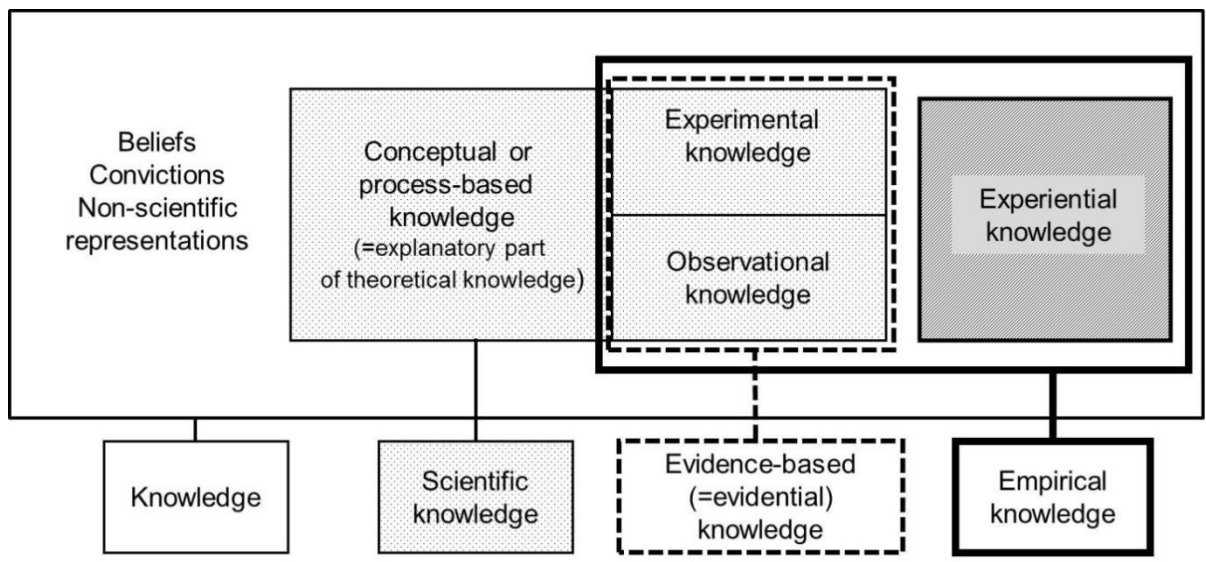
Beliefs
Convictions
Non-scientific
representations

Conceptual or
process-based
knowledge
(=explanatory part
of theoretical knowledge)

Experimental
knowledge

Observational
knowledge

Experiential
knowledge

Knowledge

Scientific
knowledge

Evidence-based
(=evidential)
knowledge

Empirical
knowledge